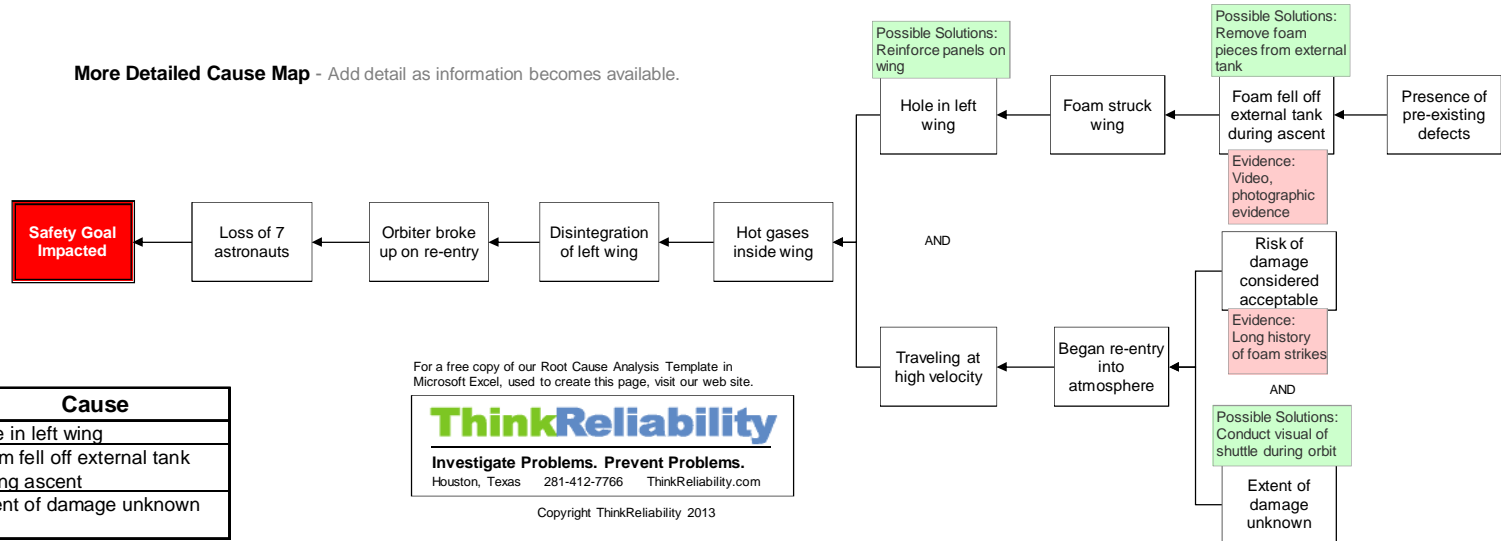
More Detailed Cause Map - Add detail as information becomes available.

Safety Goal Impacted

Loss of 7 astronauts

Orbiter broke up on re-entry

Disintegration of left wing

Hot gases inside wing

Possible Solutions: Reinforce panels on wing

Hole in left wing

Foam struck wing

Possible Solutions: Remove foam pieces from external tank

Foam fell off external tank during ascent

Presence of pre-existing defects

Evidence: Video, photographic evidence

AND

Risk of damage considered acceptable

Evidence: Long history of foam strikes

Traveling at high velocity

Began re-entry into atmosphere

AND

Possible Solutions: Conduct visual of shuttle during orbit

Extent of damage unknown

For a free copy of our Root Cause Analysis Template in Microsoft Excel, used to create this page, visit our web site.

ThinkReliability

Investigate Problems. Prevent Problems.

Houston, Texas 281-412-7766 ThinkReliability.com

Copyright ThinkReliability 2013

| Cause |
|---|
| e in left wing |
| m fell off external tank ng ascent |
| ent of damage unknown |